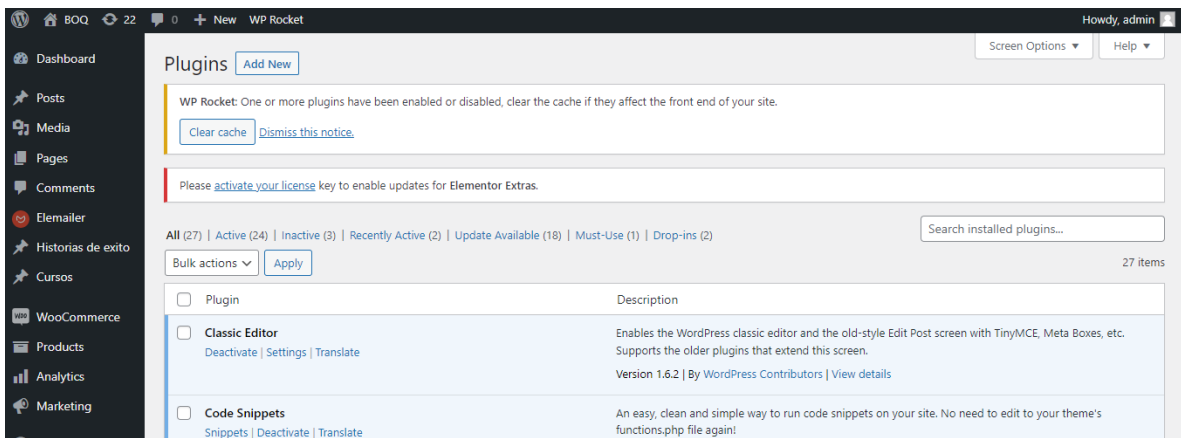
BOQ 22 0 + New WP Rocket
Howdy, admin

Dashboard
Posts
Media
Pages
Comments
Elemailer
Historias de exito
Cursos
WooCommerce
Products
Analytics
Marketing

Screen Options ▼ Help ▼

Plugins Add New

WP Rocket: One or more plugins have been enabled or disabled, clear the cache if they affect the front end of your site.

Clear cache Dismiss this notice.

Please activate your license key to enable updates for Elementor Extras.

All (27) | Active (24) | Inactive (3) | Recently Active (2) | Update Available (18) | Must-Use (1) | Drop-ins (2)

Search installed plugins...

Bulk actions Apply

27 items

| | Plugin | Description |
|---|---|---|
| | Classic Editor<br>Deactivate \| Settings \| Translate | Enables the WordPress classic editor and the old-style Edit Post screen with TinyMCE, Meta Boxes, etc. Supports the older plugins that extend this screen.<br>Version 1.6.2 \| By WordPress Contributors \| View details |
| | Code Snippets<br>Snippets \| Deactivate \| Translate | An easy, clean and simple way to run code snippets on your site. No need to edit to your theme's functions.php file again! |